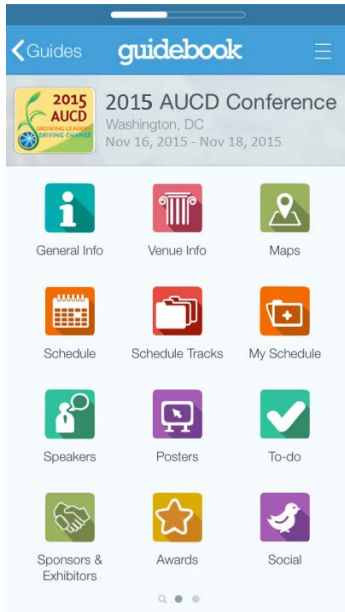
Guides guidebook

2015 AUCD GROWING LEADERS DRIVING CHANGE

2015 AUCD Conference
Washington, DC
Nov 16, 2015 - Nov 18, 2015

General Info
Venue Info
Maps
Schedule
Schedule Tracks
My Schedule
Speakers
Posters
To-do
Sponsors & Exhibitors
Awards
Social